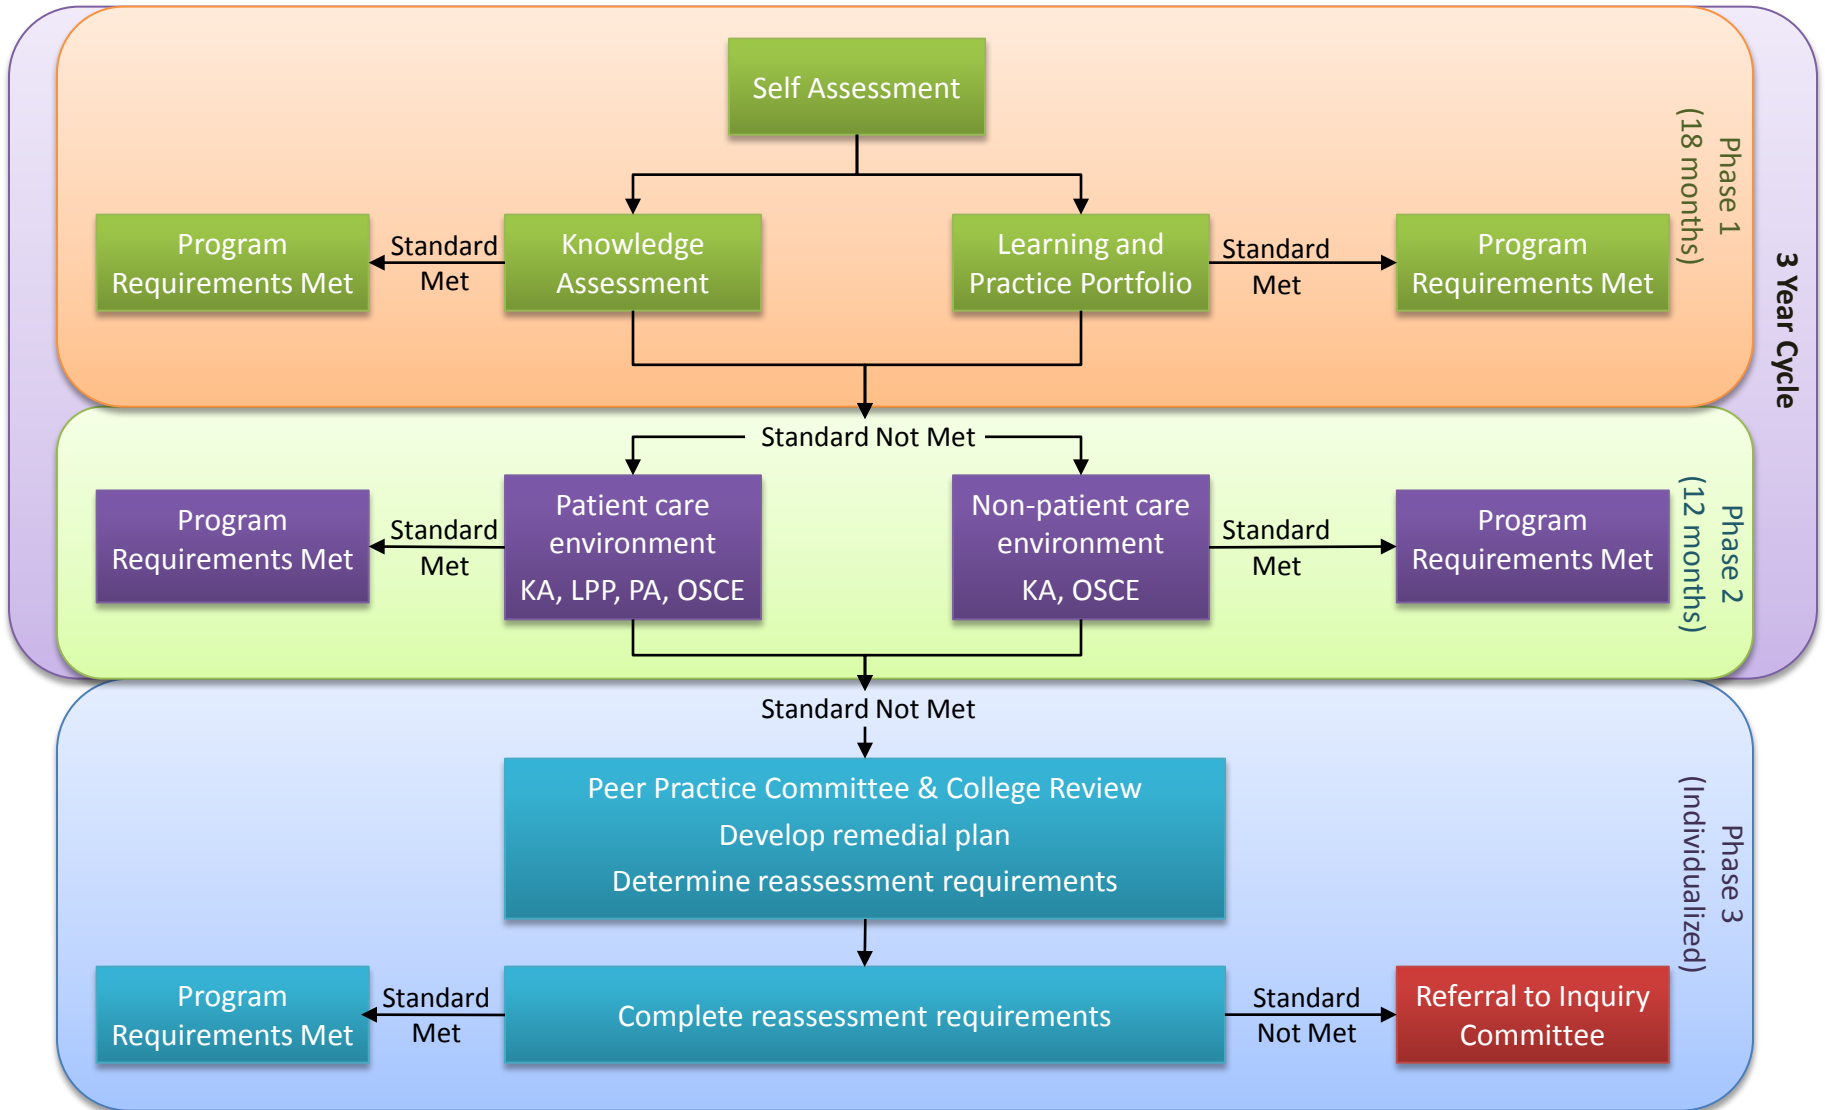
Self Assessment

Program Requirements Met

Standard Met

Knowledge Assessment

Learning and Practice Portfolio

Standard Met

Program Requirements Met

Phase 1 (18 months)

3 Year Cycle

Standard Not Met

Program Requirements Met

Standard Met

Patient care environment KA, LPP, PA, OSCE

Non-patient care environment KA, OSCE

Standard Met

Program Requirements Met

Phase 2 (12 months)

Standard Not Met

Peer Practice Committee & College Review
Develop remedial plan
Determine reassessment requirements

Phase 3 (Individualized)

Program Requirements Met

Standard Met

Complete reassessment requirements

Standard Not Met

Referral to Inquiry Committee